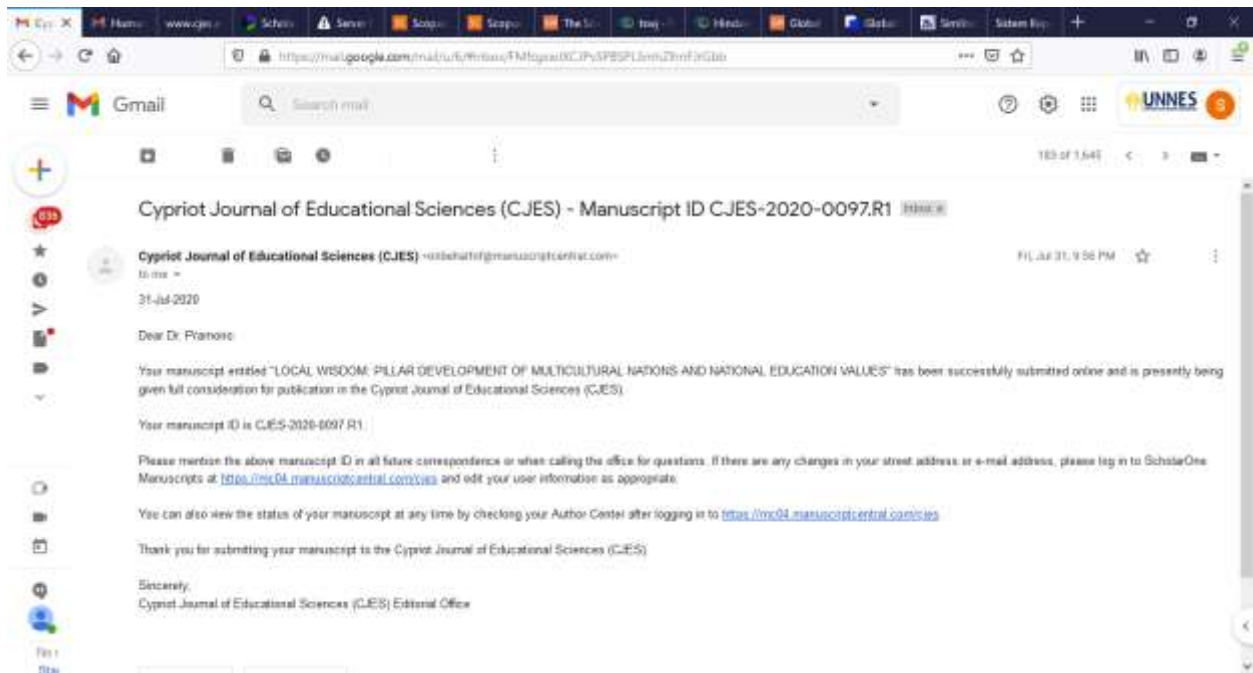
Gmail

Search mail

UNNES

183 of 1,645

Cypriot Journal of Educational Sciences (CJES) - Manuscript ID CJES-2020-0097.R1 Inbox x

Cypriot Journal of Educational Sciences (CJES) <onbehalfof@manuscriptcentral.com>
to me

Fri, Jul 31, 9:56 PM

31-Jul-2020

Dear Dr. Pramono:

Your manuscript entitled "LOCAL WISDOM: PILLAR DEVELOPMENT OF MULTICULTURAL NATIONS AND NATIONAL EDUCATION VALUES" has been successfully submitted online and is presently being given full consideration for publication in the Cypriot Journal of Educational Sciences (CJES).

Your manuscript ID is CJES-2020-0097.R1.

Please mention the above manuscript ID in all future correspondence or when calling the office for questions. If there are any changes in your street address or e-mail address, please log in to ScholarOne Manuscripts at https://mc04.manuscriptcentral.com/cjes and edit your user information as appropriate.

You can also view the status of your manuscript at any time by checking your Author Center after logging in to https://mc04.manuscriptcentral.com/cjes.

Thank you for submitting your manuscript to the Cypriot Journal of Educational Sciences (CJES).

Sincerely,
Cypriot Journal of Educational Sciences (CJES) Editorial Office